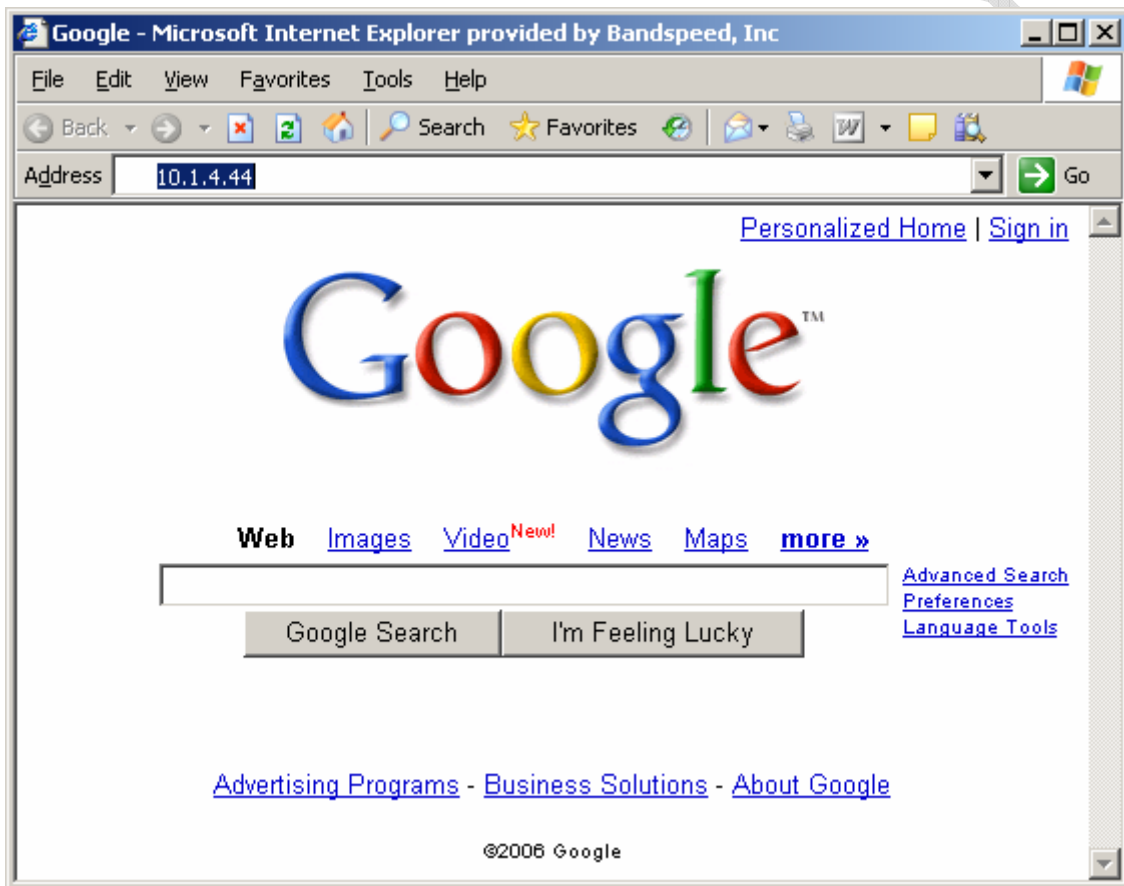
Google - Microsoft Internet Explorer provided by Bandspeed, Inc

File Edit View Favorites Tools Help

Back Search Favorites

Address 10.1.4.44 Go

Personalized Home | Sign in

Google™

Web Images Video New! News Maps more »

Advanced Search
Preferences
Language Tools

Google Search I'm Feeling Lucky

Advertising Programs - Business Solutions - About Google

©2006 Google